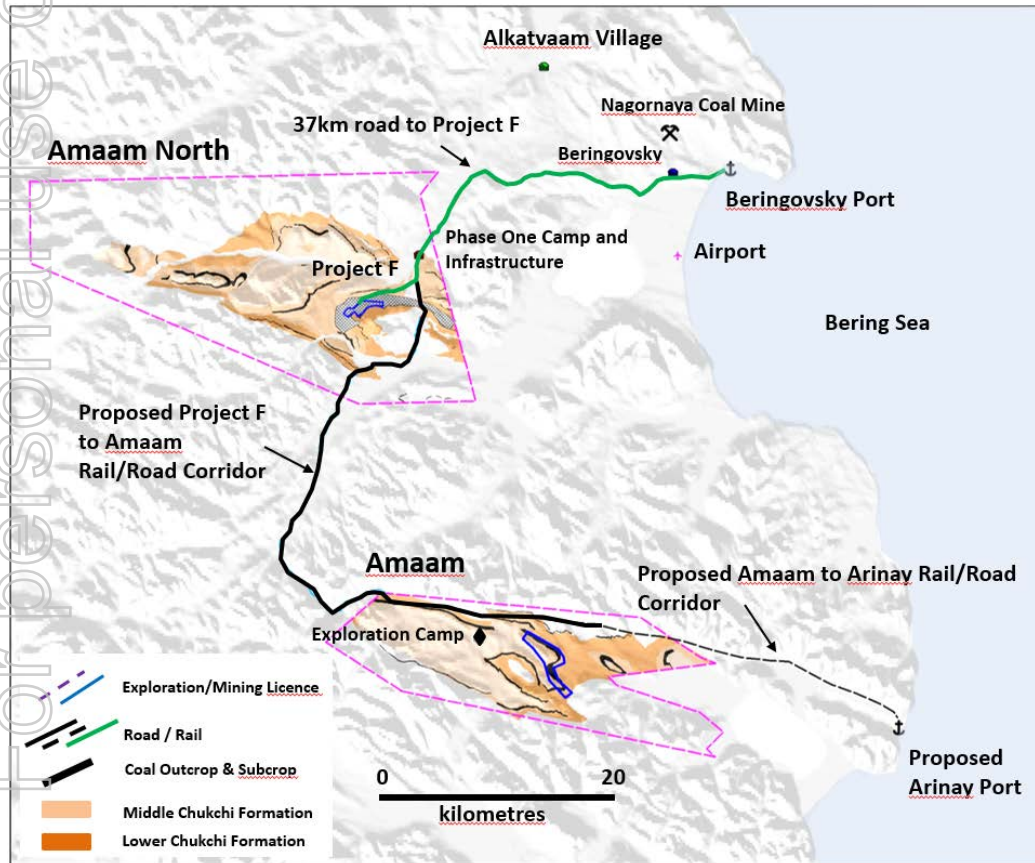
For personal use

Alkatvaam Village

Nagornaya Coal Mine

37km road to Project F

Beringovsky

Amaam North

Beringovsky Port

Phase One Camp and Infrastructure

Airport

Project F

Bering Sea

Proposed Project F to Amaam Rail/Road Corridor

Amaam

Proposed Amaam to Arinay Rail/Road Corridor

Exploration Camp

Exploration/Mining Licence

Road / Rail

Coal Outcrop & Subcrop

Middle Chukchi Formation

Lower Chukchi Formation

0

20

kilometres

Proposed Arinay Port